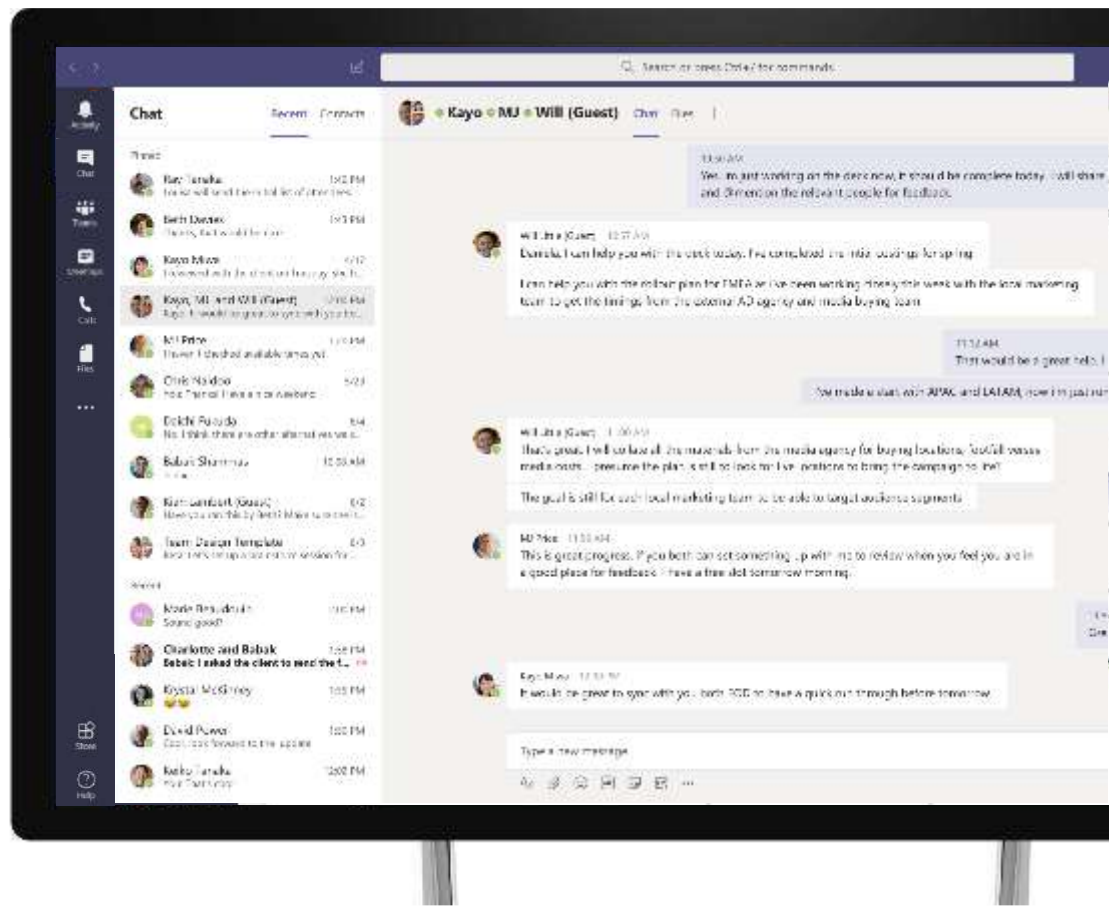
Search or type Ctrl+/ for commands

Activity
Chat
Teams
Meetings
Calls
Files
...
Store
Help

Chat Recent Contacts

Pinned

Ray Tanaka 1:42 PM
I'll make sure to send the final list of attendees

Beth Davies 1:23 PM
Thanks, that would be nice.

Kayo Miwa 4/12
I reviewed with the client on Tuesday, she h...

Kayo, MJ and Will (Guest) 1:16 PM
Kayo: It would be great to sync with you bo...

MJ Price 1:15 PM
I haven't checked available times yet

Chris Naidoo 5/23
You: Thanks! Have a nice weekend

Daichi Fukuda 5/4
No, I think there are other alternatives we c...

Babak Shammas 12:58 AM

Kian Lambert (Guest) 5/2
Have you ran this by Beth? Make sure she is...

Team Design Template 5/3
Reta: Let's set up a brainstorm session for...

Recent

Marie Beaudouin 1:10 PM
Sounds good?

Charlotte and Babak 1:58 PM
Babak: I asked the client to send the f...

Krystal McKinney 1:55 PM

David Power 1:50 PM
Cool, look forward to the update

Ray Tanaka 12:02 PM

Kayo • MJ • Will (Guest) Chat Files

11:10 AM
Yes, I'm just working on the deck now, it should be complete today. I will share, and @mention the relevant people for feedback.

Will Little (Guest) 11:27 AM
Daniela, I can help you with the deck today. I've completed the initial costings for spring

I can help you with the rollout plan for EMEA as I've been working closely this week with the local marketing team to get the timings from the external AD agency and media buying team.

11:32 AM
That would be a great help. I

I've made a start with APAC and LATAM, now I'm just run

Will Little (Guest) 11:30 AM
That's great. I will collate all the materials from the media agency for buying locations, footfall versus media costs. I presume the plan is still to look for live locations to bring the campaign to life?

The goal is still for each local marketing team to be able to target audience segments

MJ Price 11:33 AM
This is great progress. If you both can set something up with me to review when you feel you are in a good place for feedback. I have a free slot tomorrow morning.

Kayo Miwa 11:33 PM
It would be great to sync with you both EOD to have a quick run through before tomorrow.

Type a new message